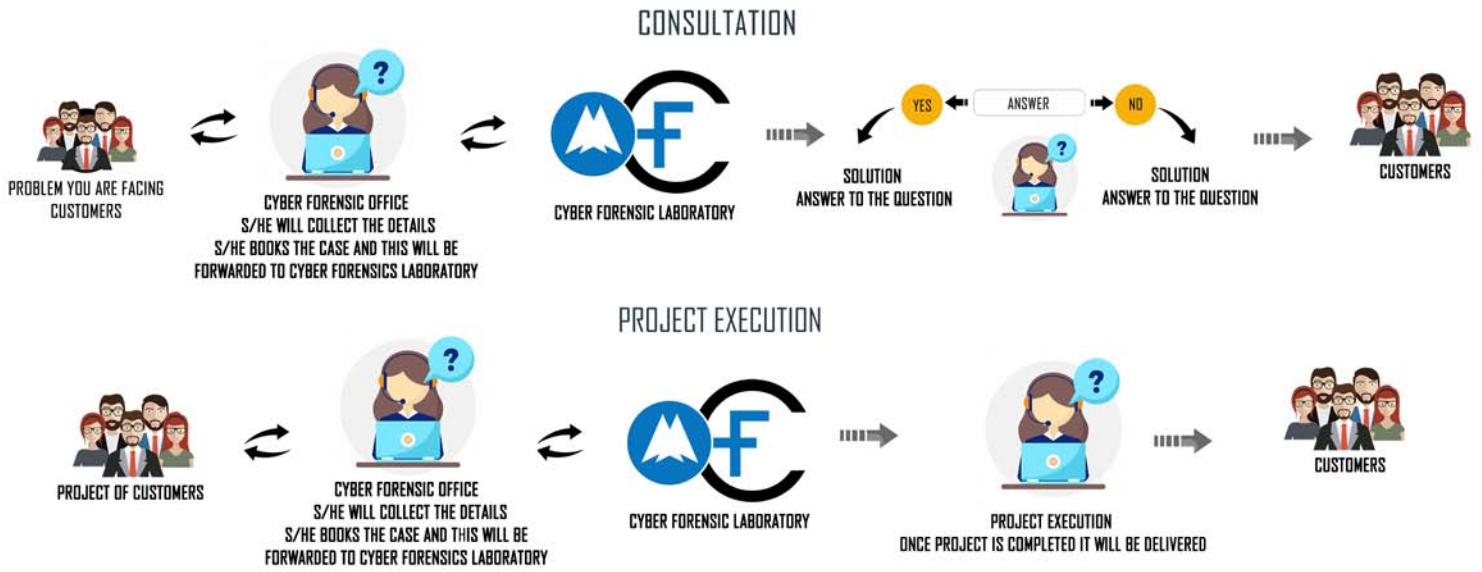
CONSULTATION

PROBLEM YOU ARE FACING CUSTOMERS

?

CYBER FORENSIC OFFICE
S/HE WILL COLLECT THE DETAILS
S/HE BOOKS THE CASE AND THIS WILL BE FORWARDED TO CYBER FORENSICS LABORATORY

CYBER FORENSIC LABORATORY

YES

ANSWER

NO

SOLUTION
ANSWER TO THE QUESTION

?

SOLUTION
ANSWER TO THE QUESTION

CUSTOMERS

PROJECT EXECUTION

PROJECT OF CUSTOMERS

?

CYBER FORENSIC OFFICE
S/HE WILL COLLECT THE DETAILS
S/HE BOOKS THE CASE AND THIS WILL BE FORWARDED TO CYBER FORENSICS LABORATORY

CYBER FORENSIC LABORATORY

?

PROJECT EXECUTION
ONCE PROJECT IS COMPLETED IT WILL BE DELIVERED

CUSTOMERS